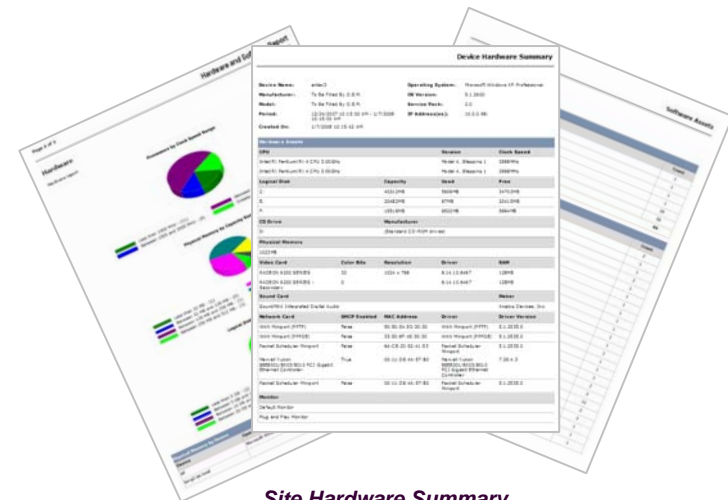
Device Hardware Summary

Hardware and Software Report

Software Assets

Page 6 of 3

Hardware

Device Name:
Manufacturer: To Be Filled By O.E.M.
Model: To Be Filled By O.E.M.
Period:
Created On:

Operating System: Microsoft Windows XP Professional
Service Pack:
IP Address(es):

Hardware Assets

| CPU | | Version | Clock Speed |
|---|---|---|---|
| Intel(R) Pentium(R) 4 CPU 3.00GHz | | | |
| Intel(R) Pentium(R) 4 CPU 3.00GHz | | | |

| Logical Disk | Capacity | Used | Free |
|---|---|---|---|
| C: | | | |
| E: | | | |
| F: | | | |

| CD Drive | Manufacturer |
|---|---|
| D: | (Standard CD-ROM drives) |

Physical Memory

| Video Card | Color Bits | Resolution | Driver | RAM |
|---|---|---|---|---|
| RADEON 9200 SERIES | 32 | 1024 x 768 | | 128MB |
| RADEON 9200 SERIES - Secondary | | | | 128MB |

| Sound Card | Maker |
|---|---|
| SoundMAX Integrated Digital Audio | Analog Devices, Inc |

| Network Card | DHCP Enabled | MAC Address | Driver | Driver Version |
|---|---|---|---|---|
| WAN Miniport (PPTP) | False | | WAN Miniport (PPTP) | |
| WAN Miniport (PPPOE) | False | | WAN Miniport (PPPOE) | |
| Packet Scheduler Miniport | False | | Packet Scheduler Miniport | |
| Marvell Yukon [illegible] PCI Gigabit Ethernet Controller | True | | Marvell Yukon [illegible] PCI Gigabit Ethernet Controller | |
| Packet Scheduler Miniport | False | | Packet Scheduler Miniport | |

Monitor
Default Monitor
Plug and Play Monitor

Site Hardware Summary